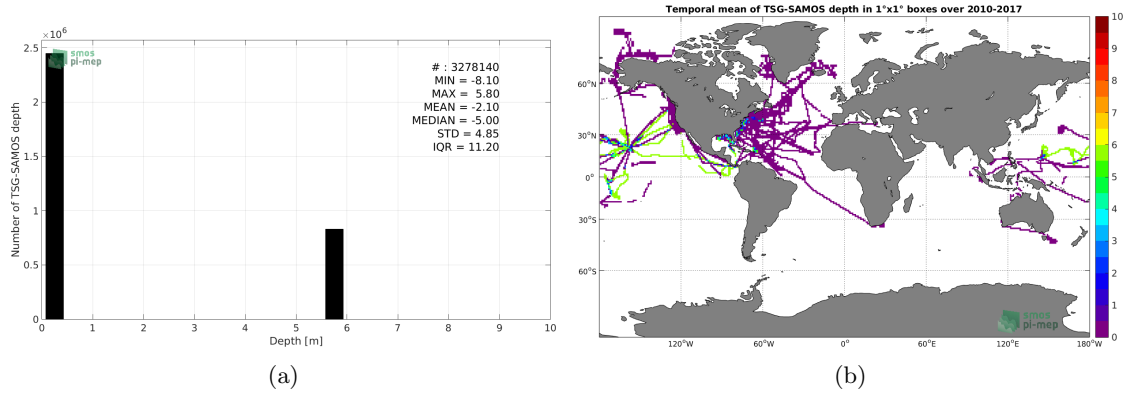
$\times 10^6$
2.5
2
1.5
1
0.5
0
Number of TSG-SAMOS depth
smos pi-mep
# : 3278140
MIN = -8.10
MAX = 5.80
MEAN = -2.10
MEDIAN = -5.00
STD = 4.85
IQR = 11.20
0 1 2 3 4 5 6 7 8 9 10
Depth [m]
(a)

Temporal mean of TSG-SAMOS depth in 1°x1° boxes over 2010-2017
60°N
30°N
0°
30°S
60°S
120°W 60°W 0° 60°E 120°E 180°W
smos pi-mep
10
9
8
7
6
5
4
3
2
1
0
(b)